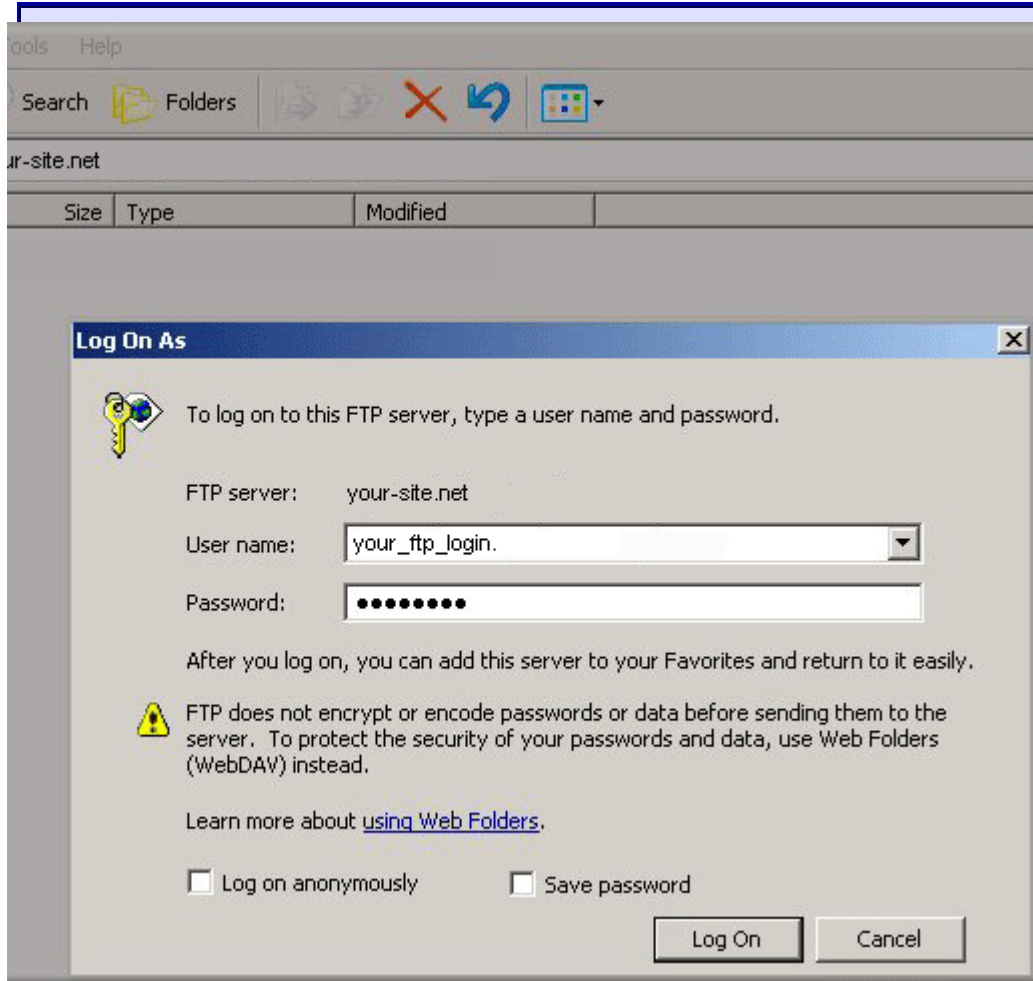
ools Help

Search Folders

ur-site.net

Size | Type | Modified

Log On As

To log on to this FTP server, type a user name and password.

FTP server: your-site.net

User name: your_ftp_login.

Password: ●●●●●●●●●

After you log on, you can add this server to your Favorites and return to it easily.

FTP does not encrypt or encode passwords or data before sending them to the server. To protect the security of your passwords and data, use Web Folders (WebDAV) instead.

Learn more about using Web Folders.

Log on anonymously

Save password

Log On

Cancel